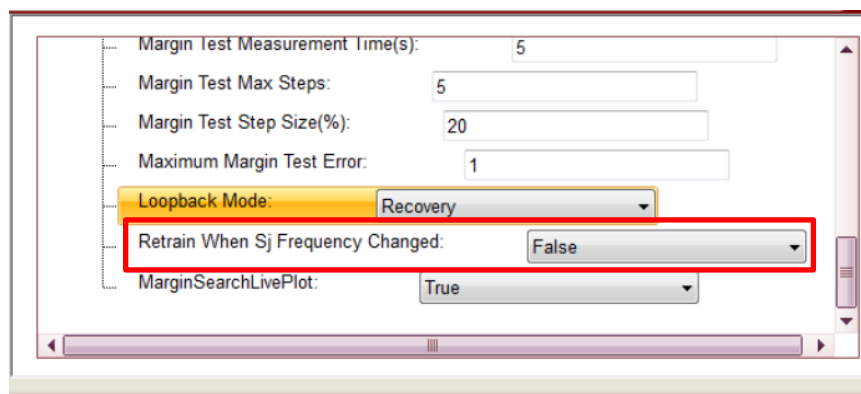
Margin Test Measurement Time(s): 5

Margin Test Max Steps: 5

Margin Test Step Size(%): 20

Maximum Margin Test Error: 1

Loopback Mode: Recovery

Retrain When Sj Frequency Changed: False

MarginSearchLivePlot: True